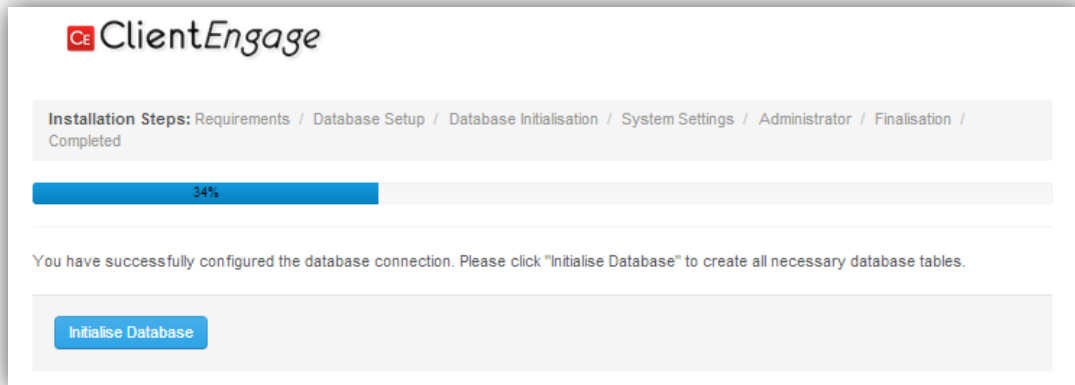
CE ClientEngage

Installation Steps: Requirements / Database Setup / Database Initialisation / System Settings / Administrator / Finalisation / Completed

34%

You have successfully configured the database connection. Please click "Initialise Database" to create all necessary database tables.

Initialise Database